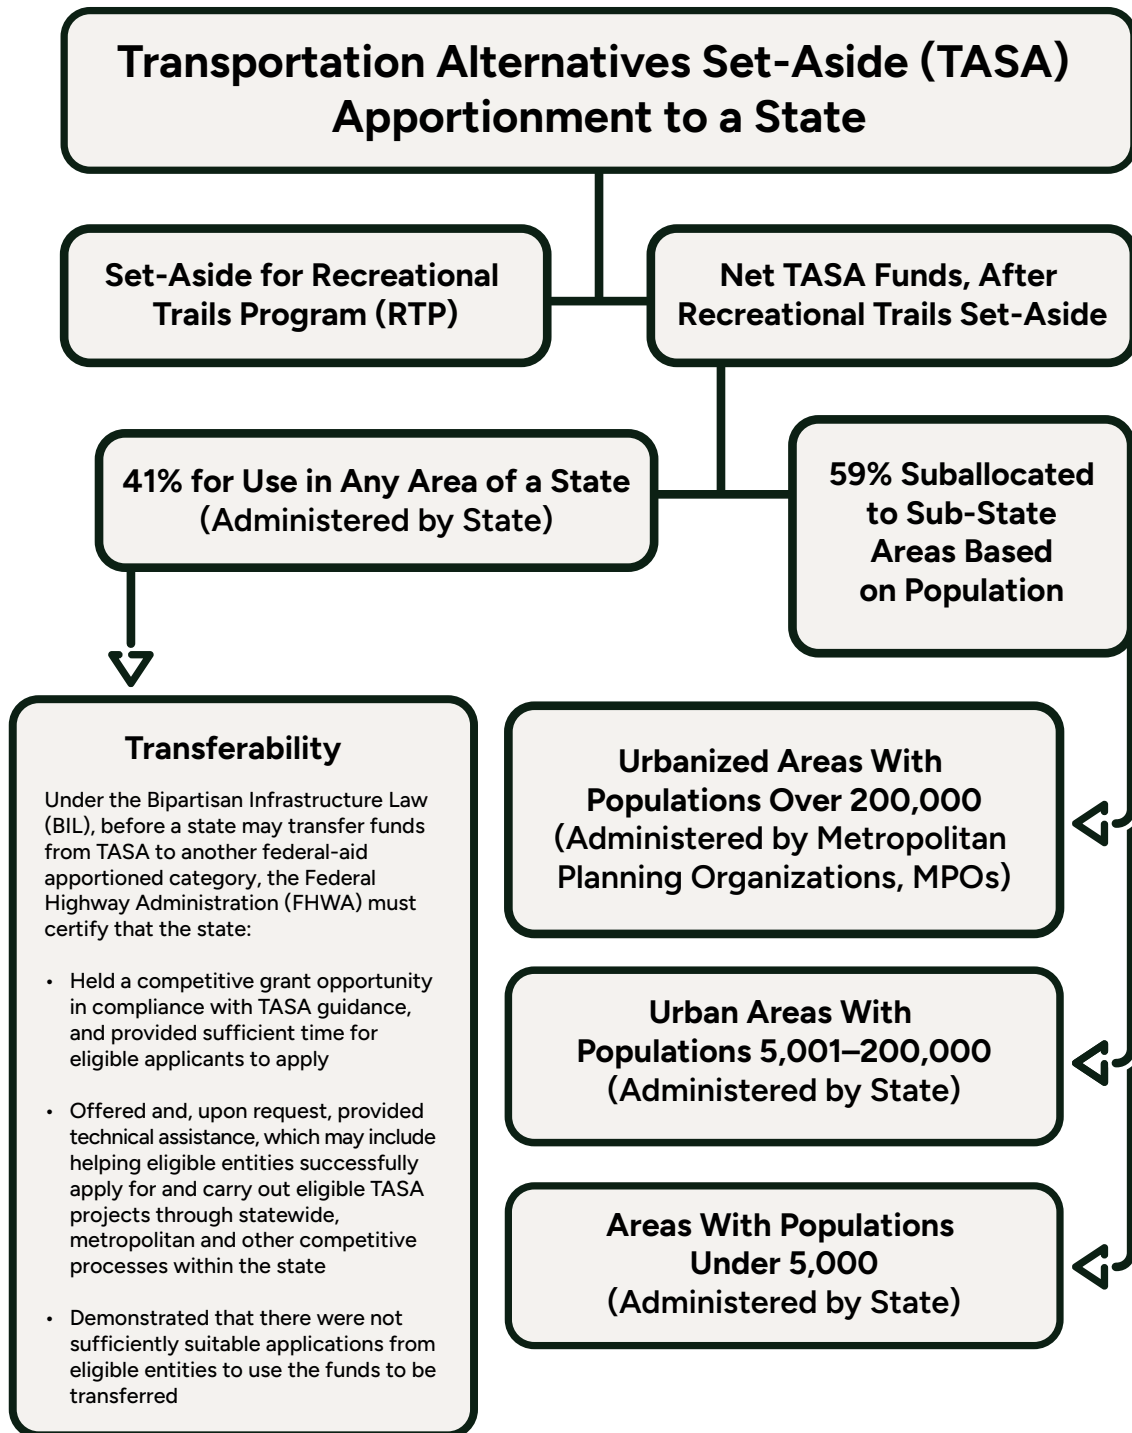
Transportation Alternatives Set-Aside (TASA) Apportionment to a State

Set-Aside for Recreational Trails Program (RTP)

Net TASA Funds, After Recreational Trails Set-Aside

41% for Use in Any Area of a State (Administered by State)

59% Suballocated to Sub-State Areas Based on Population

Transferability

Under the Bipartisan Infrastructure Law (BIL), before a state may transfer funds from TASA to another federal-aid apportioned category, the Federal Highway Administration (FHWA) must certify that the state:

• Held a competitive grant opportunity in compliance with TASA guidance, and provided sufficient time for eligible applicants to apply

• Offered and, upon request, provided technical assistance, which may include helping eligible entities successfully apply for and carry out eligible TASA projects through statewide, metropolitan and other competitive processes within the state

• Demonstrated that there were not sufficiently suitable applications from eligible entities to use the funds to be transferred

Urbanized Areas With Populations Over 200,000 (Administered by Metropolitan Planning Organizations, MPOs)

Urban Areas With Populations 5,001–200,000 (Administered by State)

Areas With Populations Under 5,000 (Administered by State)